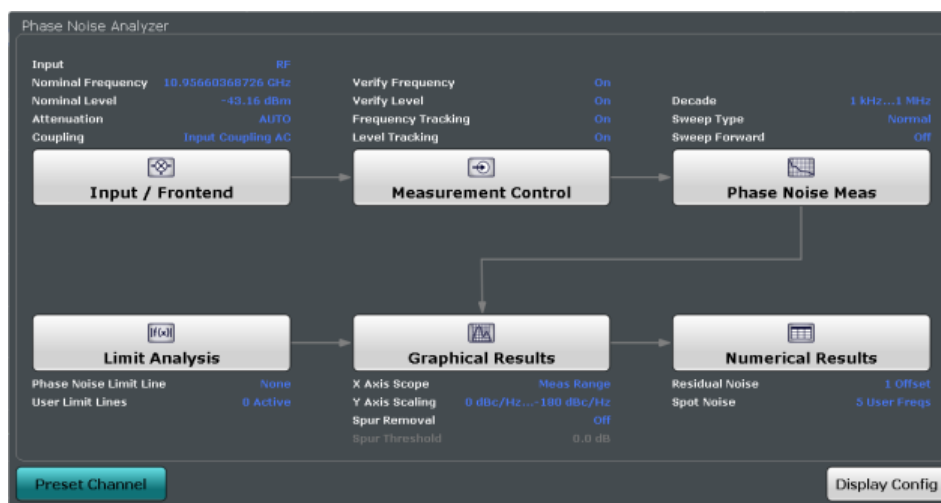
Phase Noise Analyzer

| | |
|---|---|
| Input | RF |
| Nominal Frequency | 10.95660368726 GHz |
| Nominal Level | -43.16 dBm |
| Attenuation | AUTO |
| Coupling | Input Coupling AC |

| | |
|---|---|
| Verify Frequency | On |
| Verify Level | On |
| Frequency Tracking | On |
| Level Tracking | On |

| | |
|---|---|
| Decade | 1 kHz...1 MHz |
| Sweep Type | Normal |
| Sweep Forward | Off |

Input / Frontend

Measurement Control

Phase Noise Meas

Limit Analysis

Graphical Results

Numerical Results

| | |
|---|---|
| Phase Noise Limit Line | None |
| User Limit Lines | 0 Active |

| | |
|---|---|
| X Axis Scope | Meas Range |
| Y Axis Scaling | 0 dBc/Hz...-180 dBc/Hz |
| Spur Removal | Off |
| Spur Threshold | 0.0 dB |

| | |
|---|---|
| Residual Noise | 1 Offset |
| Spot Noise | 5 User Freqs |

Preset Channel

Display Config